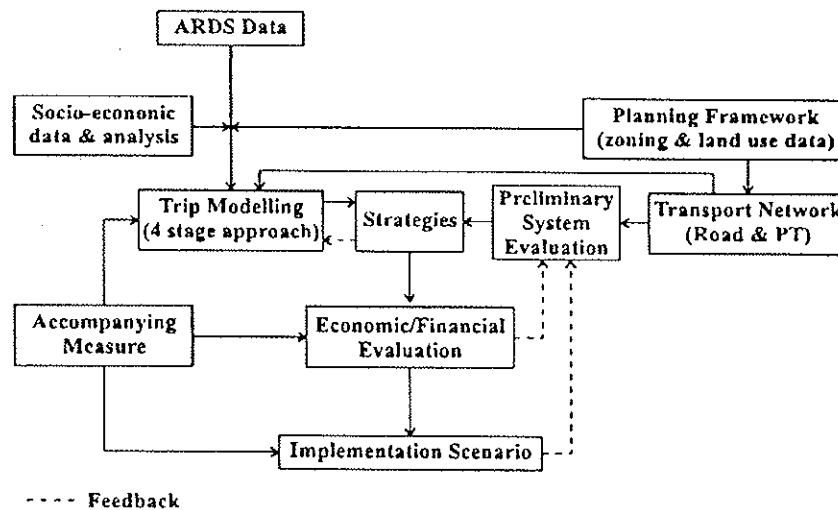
ARDS Data

Socio-econonic data & analysis

Planning Framework (zoning & land use data)

Trip Modelling (4 stage approach)

Strategies

Preliminary System Evaluation

Transport Network (Road & PT)

Accompanying Measure

Economic/Financial Evaluation

Implementation Scenario

---- Feedback